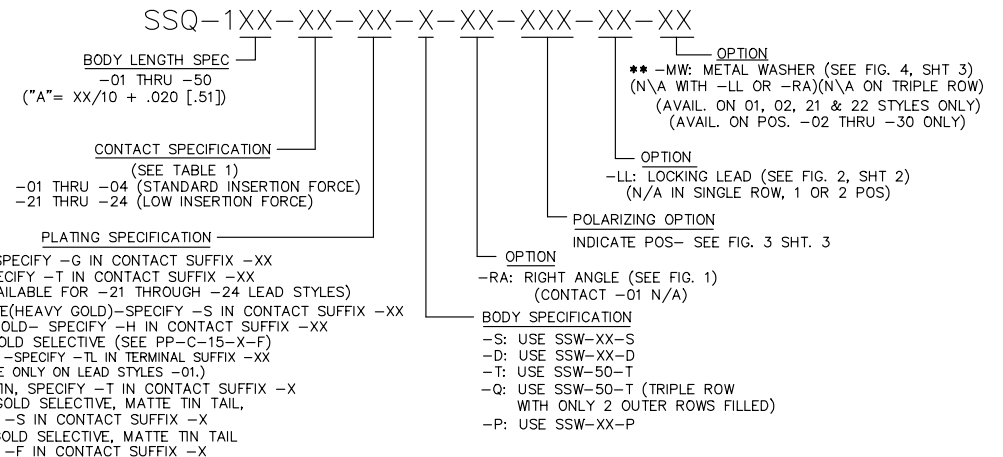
SSQ–1XX–XX–XX–X–XX–XXX–XX–XX

BODY LENGTH SPEC
–01 THRU –50
("A"= XX/10 + .020 [.51])

CONTACT SPECIFICATION
(SEE TABLE 1)
–01 THRU –04 (STANDARD INSERTION FORCE)
–21 THRU –24 (LOW INSERTION FORCE)

PLATING SPECIFICATION
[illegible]SPECIFY –G IN CONTACT SUFFIX –XX
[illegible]ECIFY –T IN CONTACT SUFFIX –XX
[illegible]AILABLE FOR –21 THROUGH –24 LEAD STYLES)
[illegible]E(HEAVY GOLD)–SPECIFY –S IN CONTACT SUFFIX –XX
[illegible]OLD– SPECIFY –H IN CONTACT SUFFIX –XX
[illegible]OLD SELECTIVE (SEE PP–C–15–X–F)
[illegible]–SPECIFY –TL IN TERMINAL SUFFIX –XX
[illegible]E ONLY ON LEAD STYLES –01.)
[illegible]IN, SPECIFY –T IN CONTACT SUFFIX –X
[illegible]OLD SELECTIVE, MATTE TIN TAIL,
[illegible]–S IN CONTACT SUFFIX –X
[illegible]OLD SELECTIVE, MATTE TIN TAIL
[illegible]–F IN CONTACT SUFFIX –X

OPTION
** –MW: METAL WASHER (SEE FIG. 4, SHT 3)
(N\A WITH –LL OR –RA)(N\A ON TRIPLE ROW)
(AVAIL. ON 01, 02, 21 & 22 STYLES ONLY)
(AVAIL. ON POS. –02 THRU –30 ONLY)

OPTION
–LL: LOCKING LEAD (SEE FIG. 2, SHT 2)
(N/A IN SINGLE ROW, 1 OR 2 POS)

POLARIZING OPTION
INDICATE POS– SEE FIG. 3 SHT. 3

OPTION
–RA: RIGHT ANGLE (SEE FIG. 1)
(CONTACT –01 N/A)

BODY SPECIFICATION
–S: USE SSW–XX–S
–D: USE SSW–XX–D
–T: USE SSW–50–T
–Q: USE SSW–50–T (TRIPLE ROW
WITH ONLY 2 OUTER ROWS FILLED)
–P: USE SSW–XX–P